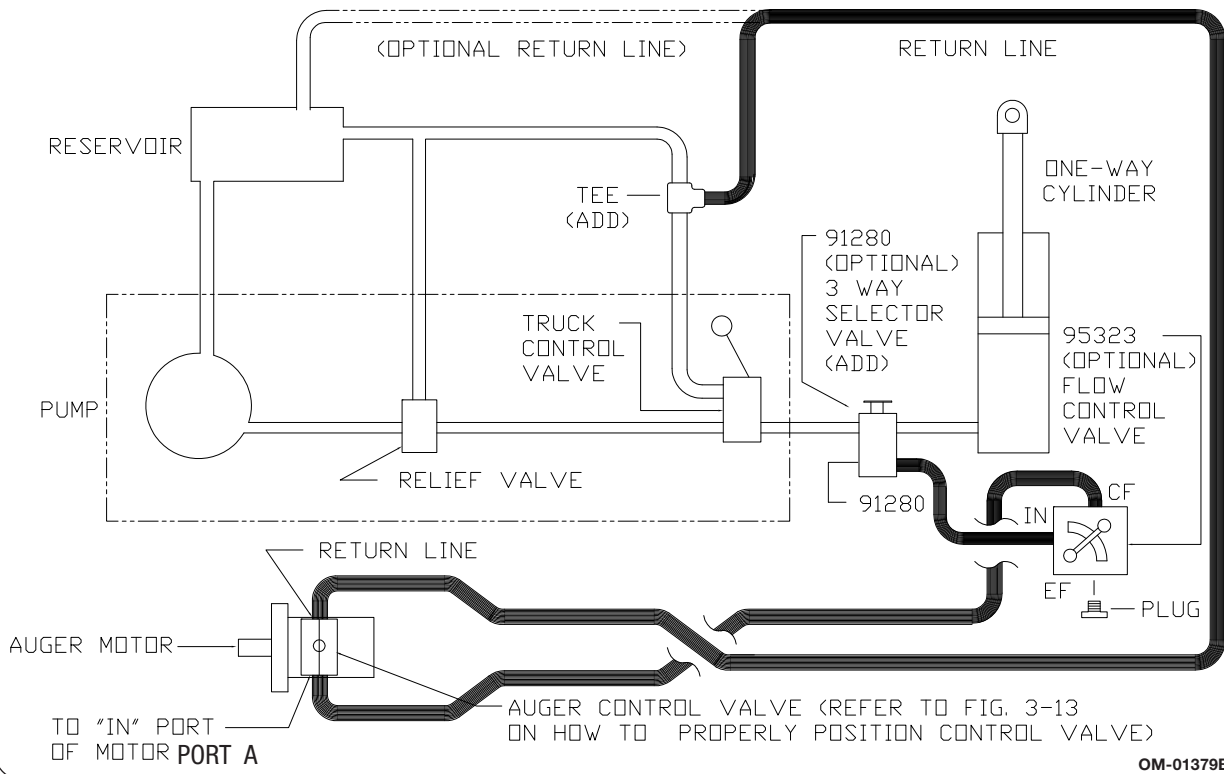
(OPTIONAL RETURN LINE)

RETURN LINE

RESERVOIR

TEE (ADD)

ONE-WAY CYLINDER

91280 (OPTIONAL) 3 WAY SELECTOR VALVE (ADD)

TRUCK CONTROL VALVE

95323 (OPTIONAL) FLOW CONTROL VALVE

PUMP

RELIEF VALVE

91280

CF

IN

EF

PLUG

RETURN LINE

AUGER MOTOR

TO "IN" PORT OF MOTOR PORT A

AUGER CONTROL VALVE (REFER TO FIG. 3-13 ON HOW TO PROPERLY POSITION CONTROL VALVE)

OM-01379E